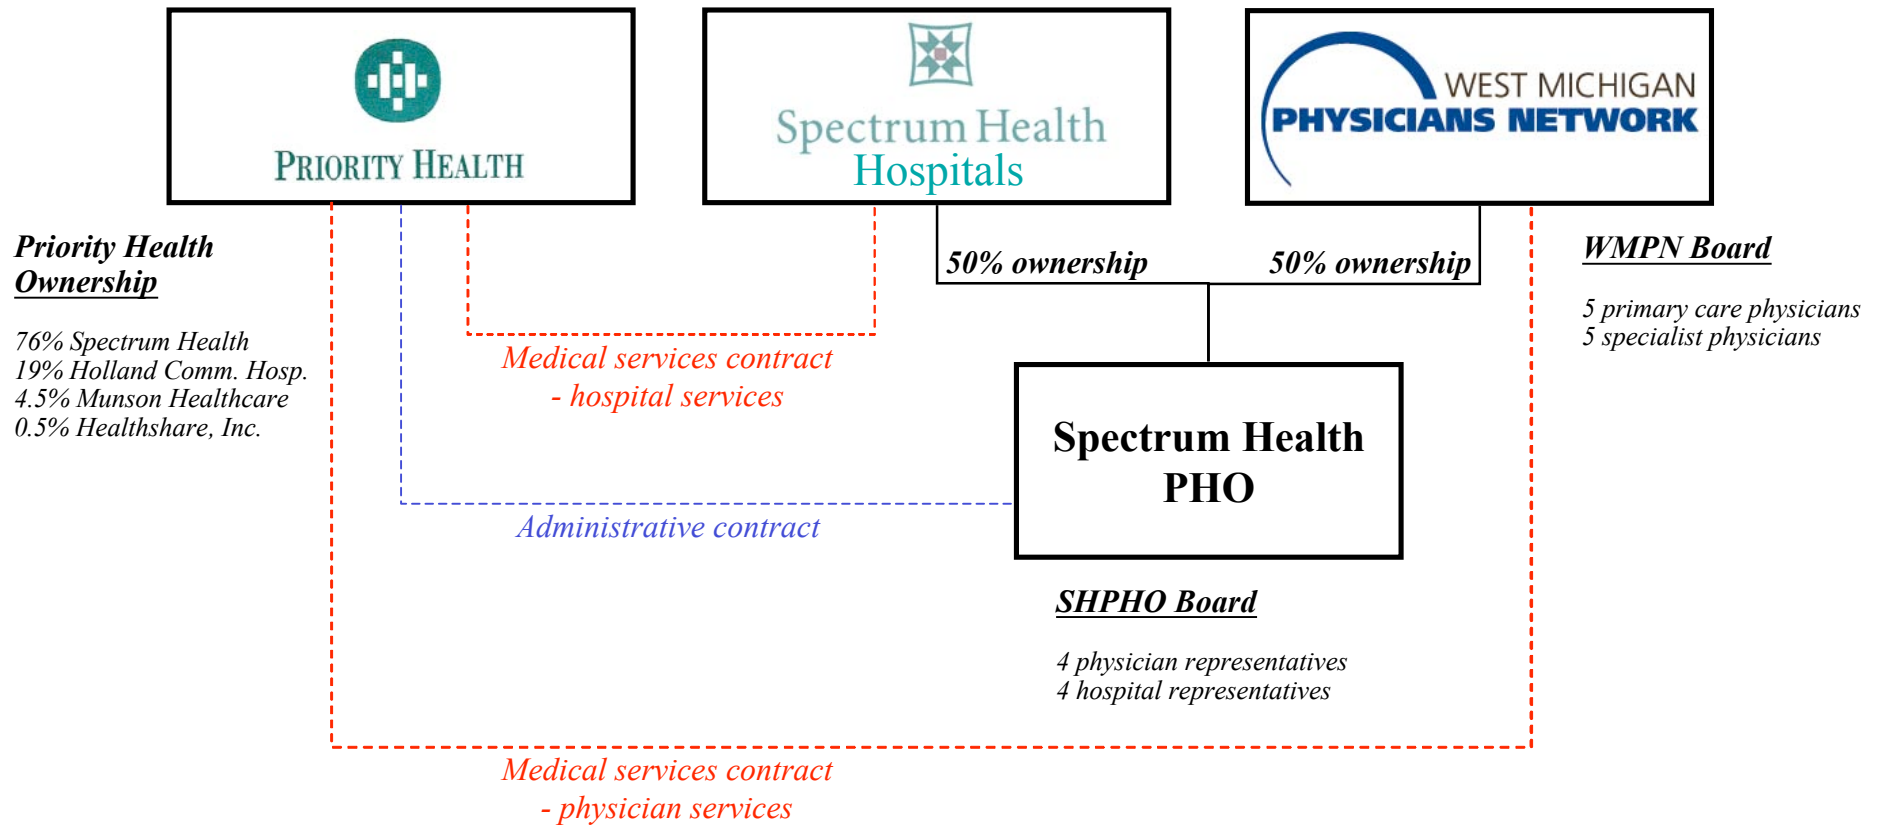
PRIORITY HEALTH

Spectrum Health
Hospitals

WEST MICHIGAN
PHYSICIANS NETWORK

Priority Health Ownership

76% Spectrum Health
19% Holland Comm. Hosp.
4.5% Munson Healthcare
0.5% Healthshare, Inc.

50% ownership

50% ownership

WMPN Board

5 primary care physicians
5 specialist physicians

Medical services contract - hospital services

Spectrum Health PHO

Administrative contract

SHPHO Board

4 physician representatives
4 hospital representatives

Medical services contract - physician services